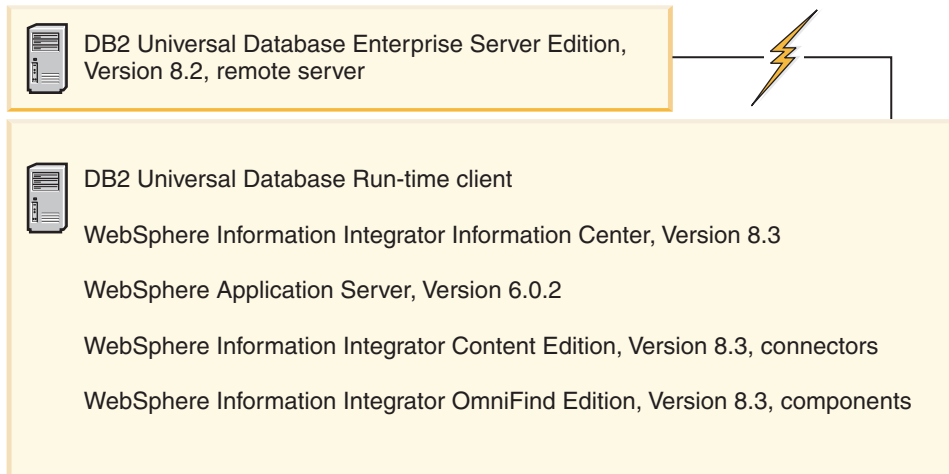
DB2 Universal Database Enterprise Server Edition, Version 8.2, remote server

DB2 Universal Database Run-time client

WebSphere Information Integrator Information Center, Version 8.3

WebSphere Application Server, Version 6.0.2

WebSphere Information Integrator Content Edition, Version 8.3, connectors

WebSphere Information Integrator OmniFind Edition, Version 8.3, components